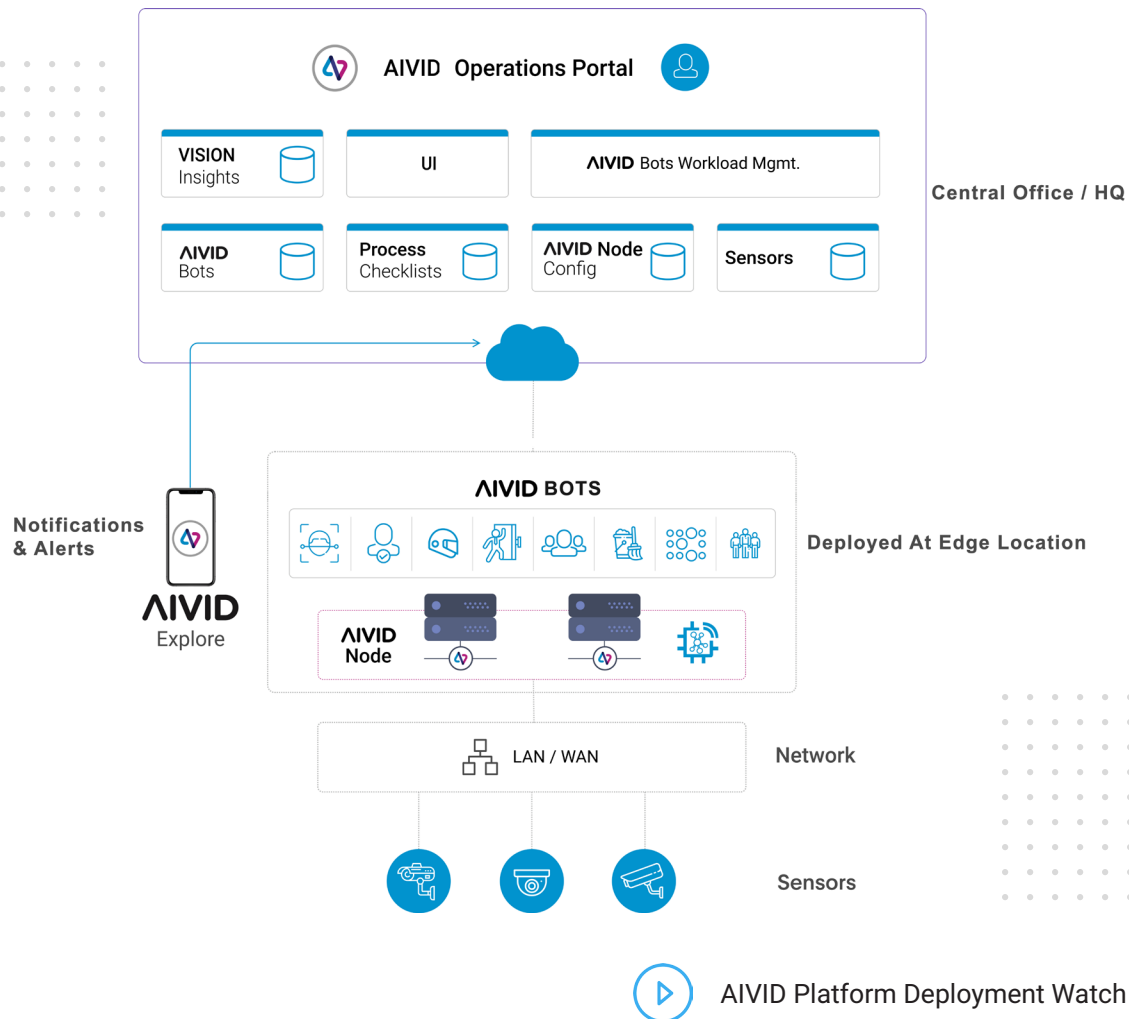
AIVID Operations Portal

VISION Insights

UI

AIVID Bots Workload Mgmt.

AIVID Bots

Process Checklists

AIVID Node Config

Sensors

Central Office / HQ

Notifications & Alerts

AIVID Explore

AIVID BOTS

AIVID Node

Deployed At Edge Location

LAN / WAN

Network

Sensors

AIVID Platform Deployment Watch